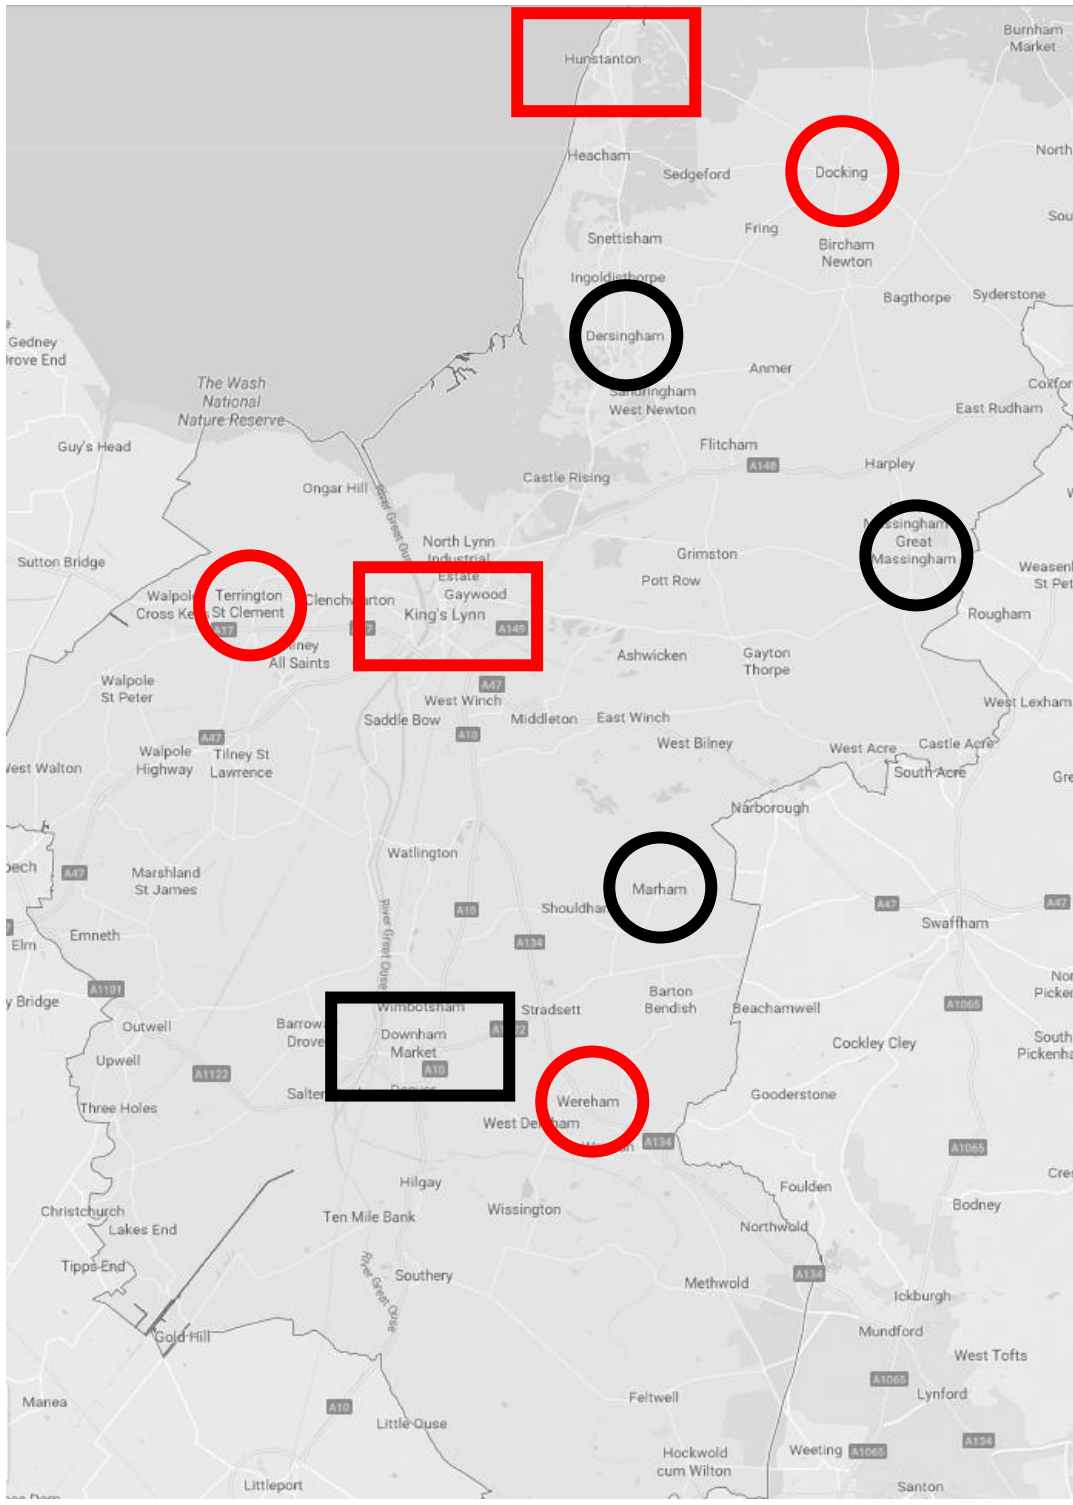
Burnham Market

Hunstanton

North

Sou

Heacham

Sedgeford

Docking

Fring

Snettisham

Bircham Newton

Ingoldisthorpe

Bagthorpe

Syderstone

Gedney Drove End

Dersingham

Anmer

Coxford

The Wash National Nature Reserve

Sandringham West Newton

East Rudham

Guy's Head

Flitcham

A148

Harpley

Ongar Hill

Castle Rising

Great Massingham

North Lynn Industrial Estate

Grimston

Weasenham St Peter

Sutton Bridge

Gaywood

Pott Row

Rougham

Walpole Cross Keys

Terrington St Clement

Clenchwarton

King's Lynn

A149

A17

A17

Tilney All Saints

Ashwicken

Gayton Thorpe

A47

West Lexham

Walpole St Peter

West Winch

Saddle Bow

Middleton

East Winch

A10

A47

West Bilney

Castle Acre

Walpole Highway

Tilney St Lawrence

West Acre

West Walton

South Acre

Gre

Narborough

Wisbech

Watlington

A47

Marshland St James

Marham

A10

Shouldham

A47

A47

Swaffham

Elm

Emneth

A134

North Pickenham

Outwell

Wimbotsham

Stradsett

Barton Bendish

Beachamwell

A1065

Barroway Drove

Downham Market

A122

Upwell

A1122

A10

Cockley Cley

South Pickenham

Salters Lode

Denver

Wereham

Gooderstone

Three Holes

West Dereham

A134

A1065

Hilgay

Foulden

Cre

Christchurch

Bodney

Lakes End

Ten Mile Bank

Wissington

Northwold

Tipps End

Southery

A134

Methwold

Ickburgh

River Great Ouse

Gold Hill

Mundford

West Tofts

A1065

Lynford

Manea

A10

Feltwell

Little Ouse

A134

Hockwold cum Wilton

Weeting

A1065

Littleport

Santon

River Great Ouse

River Great Ouse